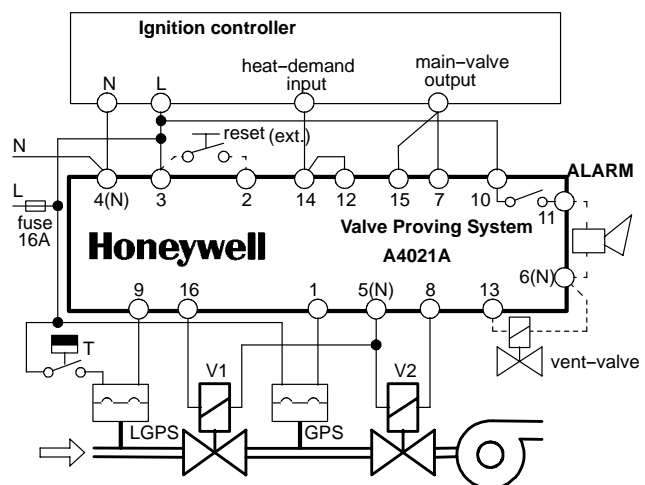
Ignition controller

N L heat–demand input main–valve output

reset (ext.)

N

L

fuse 16A

4(N) 3 2 14 12 15 7 10

ALARM

11

Valve Proving System

Honeywell

A4021A

6(N)

9 16 1 5(N) 8 13

T

V1

V2

vent–valve

LGPS

GPS